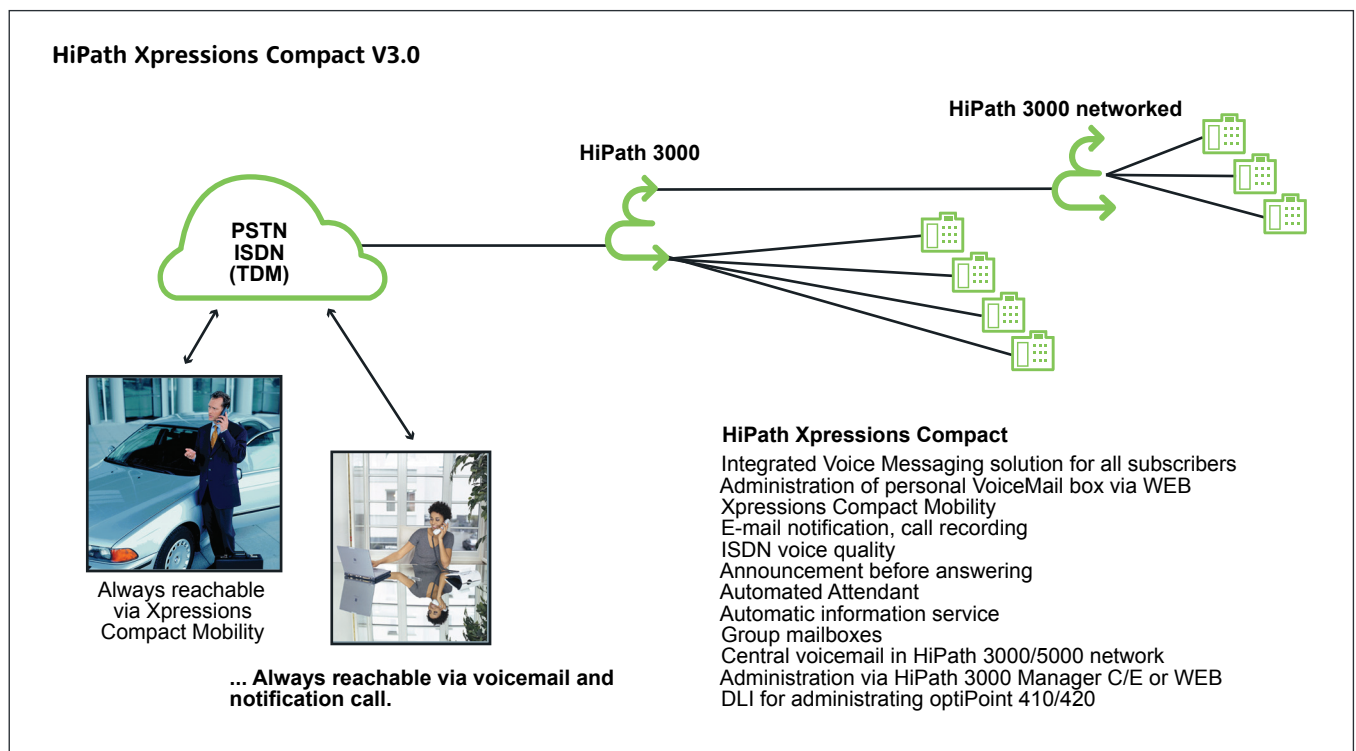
HiPath Xpressions Compact V3.0

HiPath 3000 networked

HiPath 3000

PSTN
ISDN
(TDM)

Always reachable via Xpressions Compact Mobility

... Always reachable via voicemail and notification call.

HiPath Xpressions Compact
Integrated Voice Messaging solution for all subscribers
Administration of personal VoiceMail box via WEB
Xpressions Compact Mobility
E-mail notification, call recording
ISDN voice quality
Announcement before answering
Automated Attendant
Automatic information service
Group mailboxes
Central voicemail in HiPath 3000/5000 network
Administration via HiPath 3000 Manager C/E or WEB
DLI for administrating optiPoint 410/420